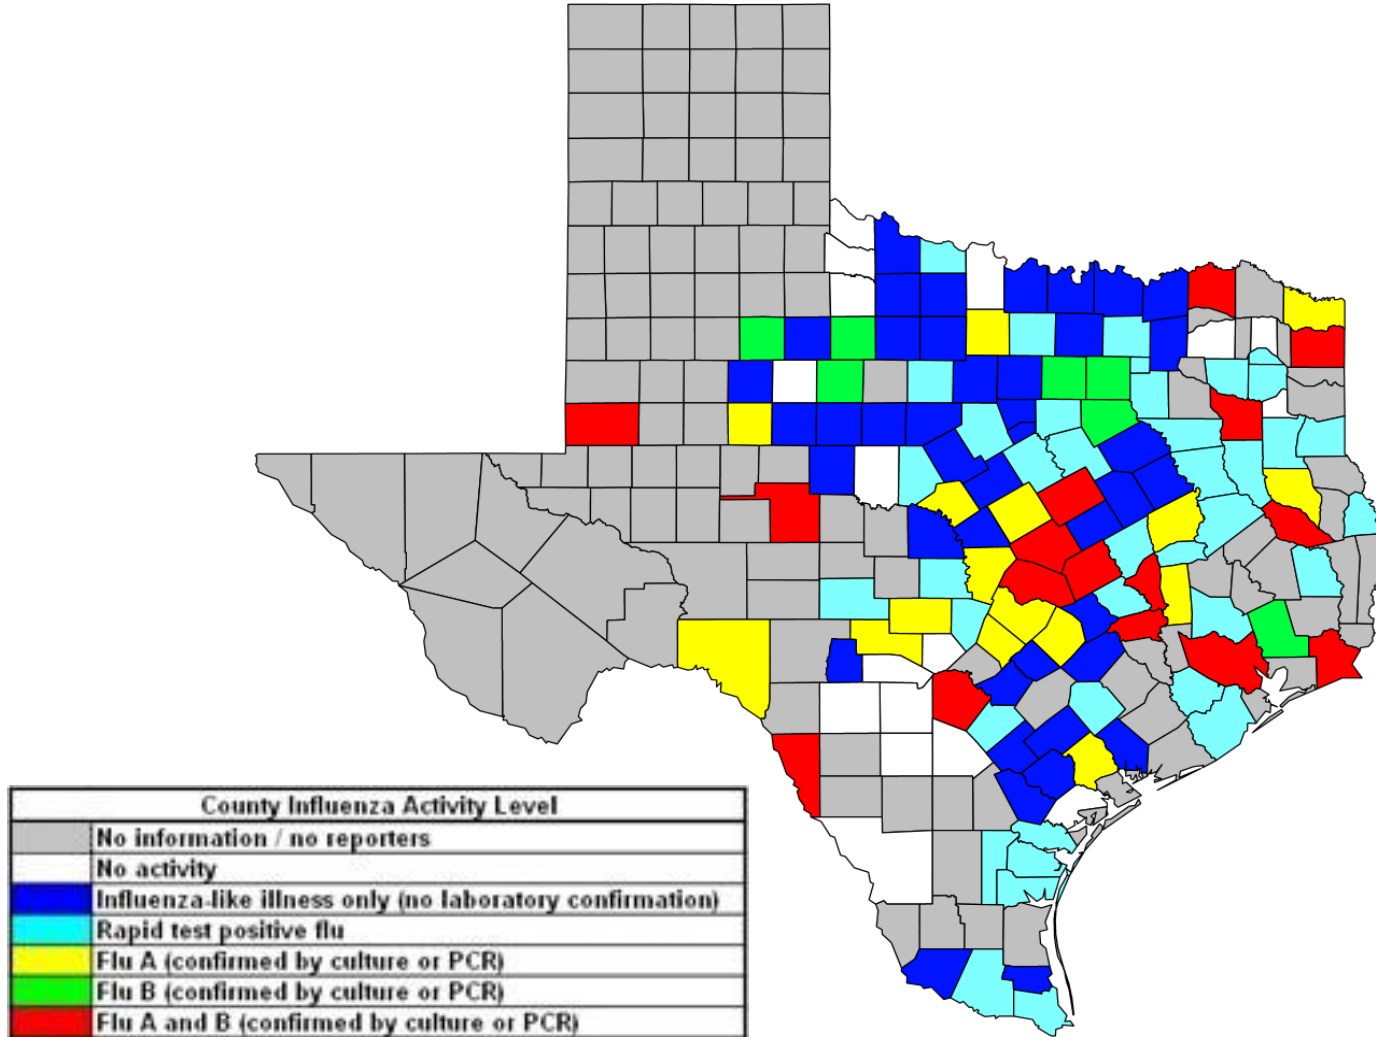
| County Influenza Activity Level |
|---|
| No information / no reporters |
| No activity |
| Influenza-like illness only (no laboratory confirmation) |
| Rapid test positive flu |
| Flu A (confirmed by culture or PCR) |
| Flu B (confirmed by culture or PCR) |
| Flu A and B (confirmed by culture or PCR) |